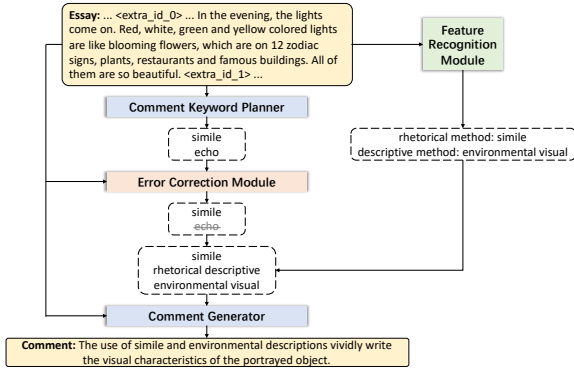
**Essay:** ... <extra_id_0> ... In the evening, the lights come on. Red, white, green and yellow colored lights are like blooming flowers, which are on 12 zodiac signs, plants, restaurants and famous buildings. All of them are so beautiful. <extra_id_1> ...

Feature Recognition Module

Comment Keyword Planner

simile
echo

rhetorical method: simile
descriptive method: environmental visual

Error Correction Module

simile
~~echo~~

simile
rhetorical descriptive
environmental visual

Comment Generator

**Comment:** The use of simile and environmental descriptions vividly write the visual characteristics of the portrayed object.